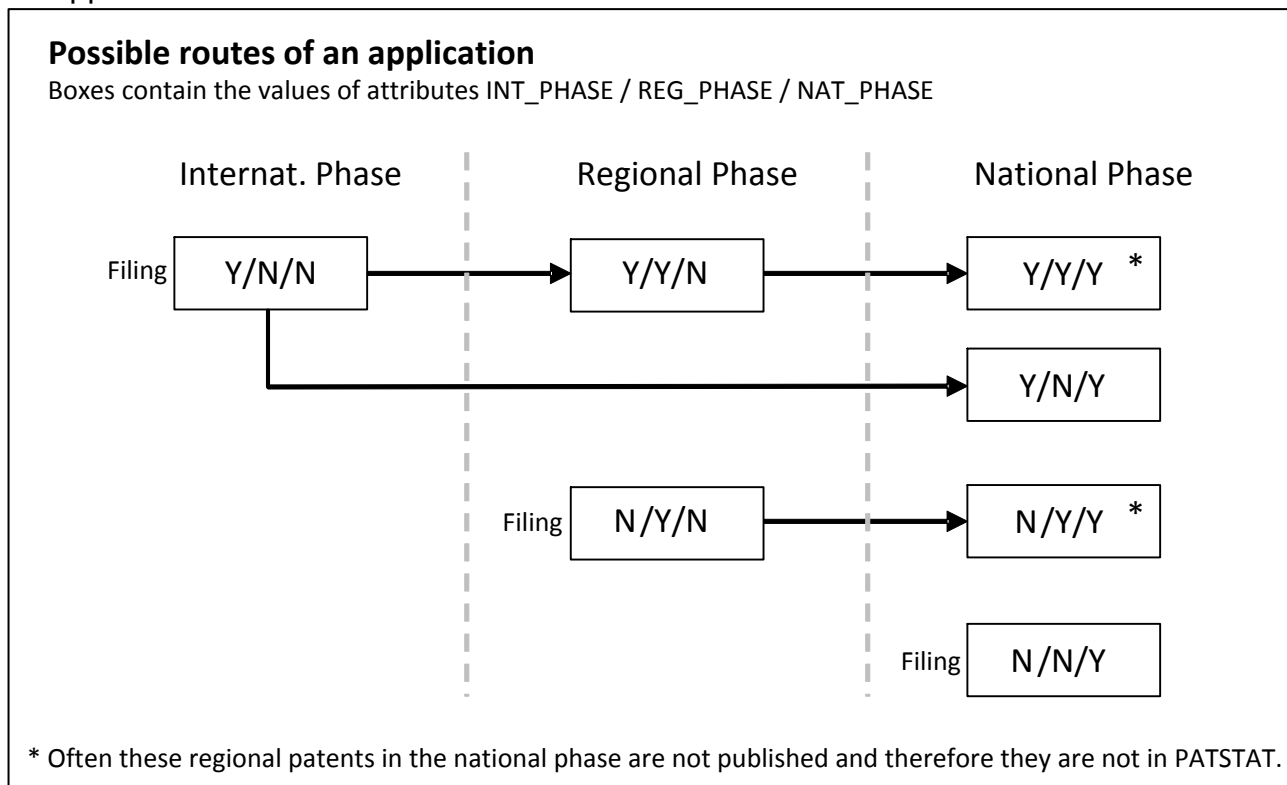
Possible routes of an application
Boxes contain the values of attributes INT_PHASE / REG_PHASE / NAT_PHASE

Internat. Phase

Regional Phase

National Phase

Filing Y/N/N

Y/Y/N

Y/Y/Y *

Y/N/Y

Filing N/Y/N

N/Y/Y *

Filing N/N/Y

* Often these regional patents in the national phase are not published and therefore they are not in PATSTAT.